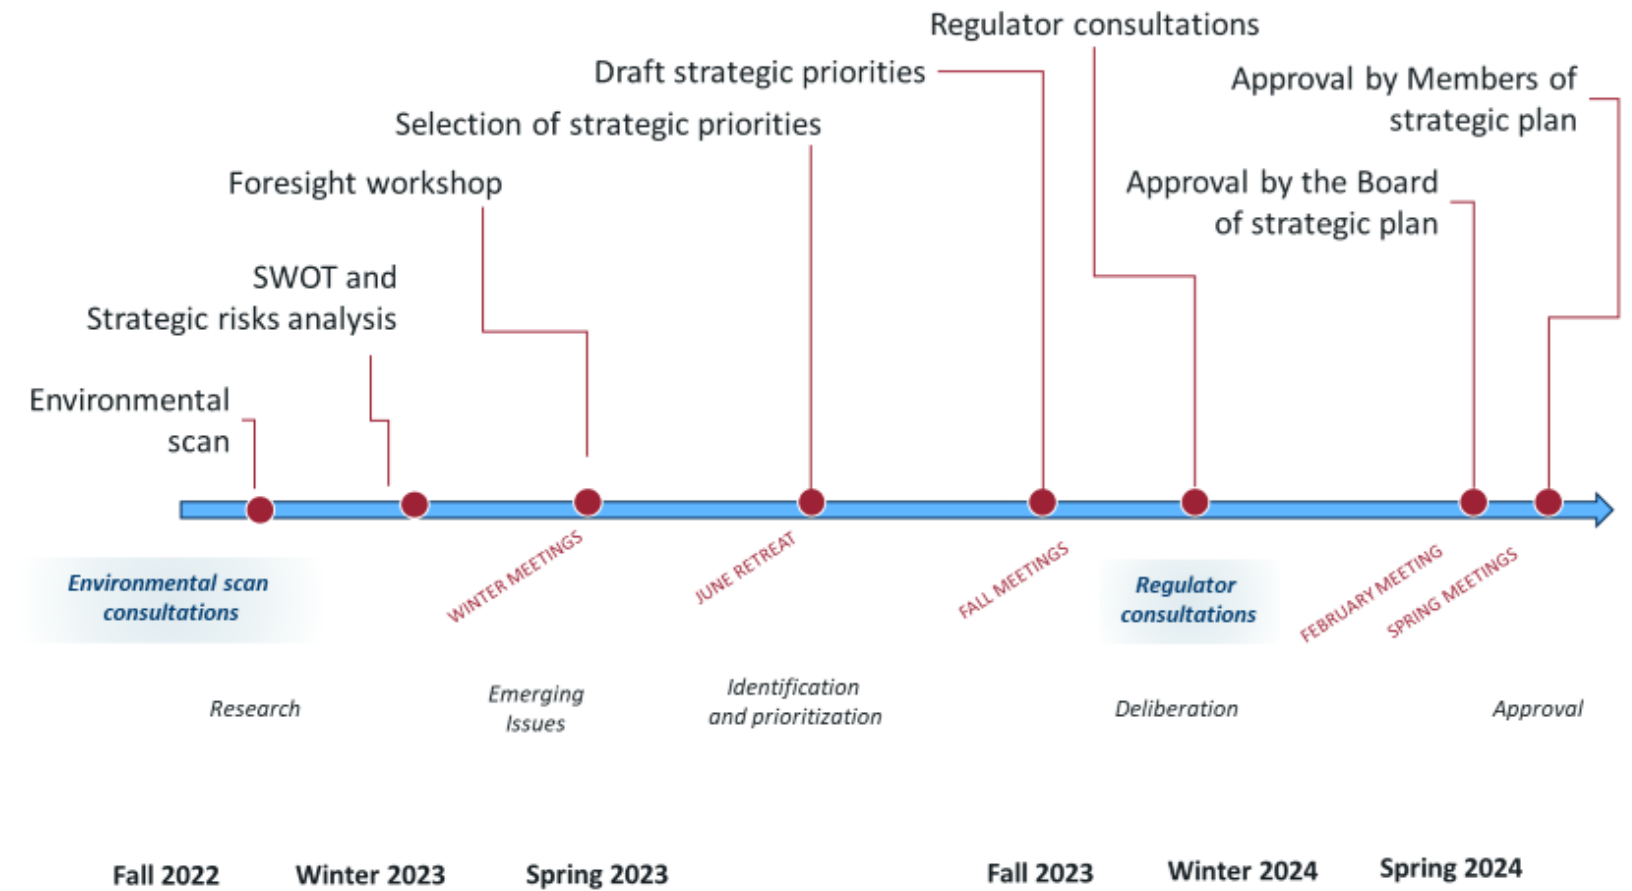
Regulator consultations

Draft strategic priorities

Approval by Members of strategic plan

Selection of strategic priorities

Foresight workshop

Approval by the Board of strategic plan

SWOT and Strategic risks analysis

Environmental scan

Environmental scan consultations

WINTER MEETINGS

JUNE RETREAT

FALL MEETINGS

Regulator consultations

FEBRUARY MEETING

SPRING MEETINGS

Research

Emerging Issues

Identification and prioritization

Deliberation

Approval

Fall 2022

Winter 2023

Spring 2023

Fall 2023

Winter 2024

Spring 2024